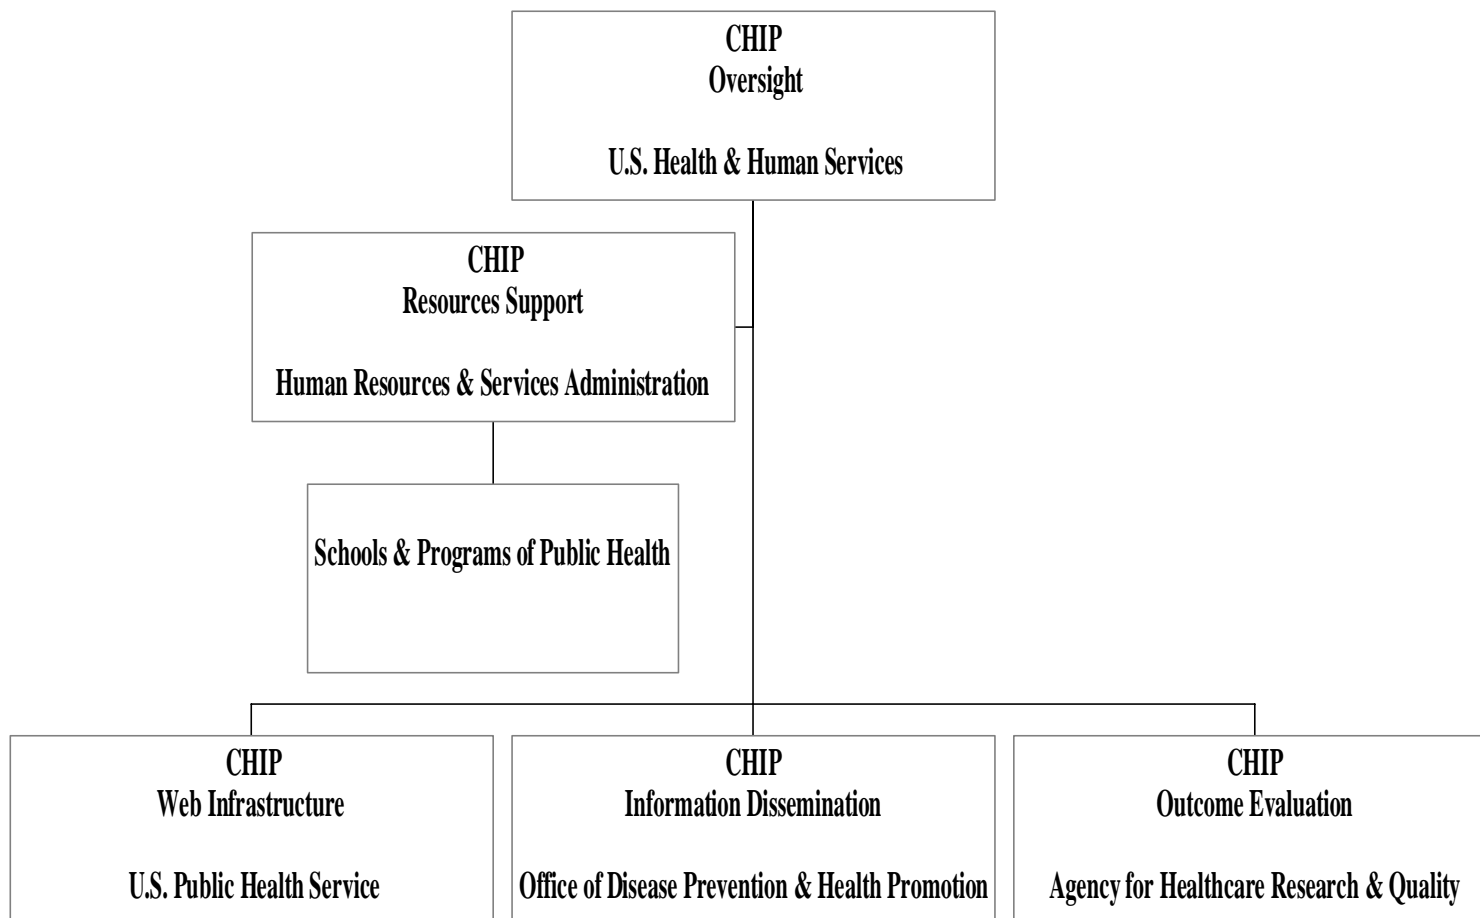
CHIP
Oversight

U.S. Health & Human Services

CHIP
Resources Support

Human Resources & Services Administration

Schools & Programs of Public Health

CHIP
Web Infrastructure

U.S. Public Health Service

CHIP
Information Dissemination

Office of Disease Prevention & Health Promotion

CHIP
Outcome Evaluation

Agency for Healthcare Research & Quality